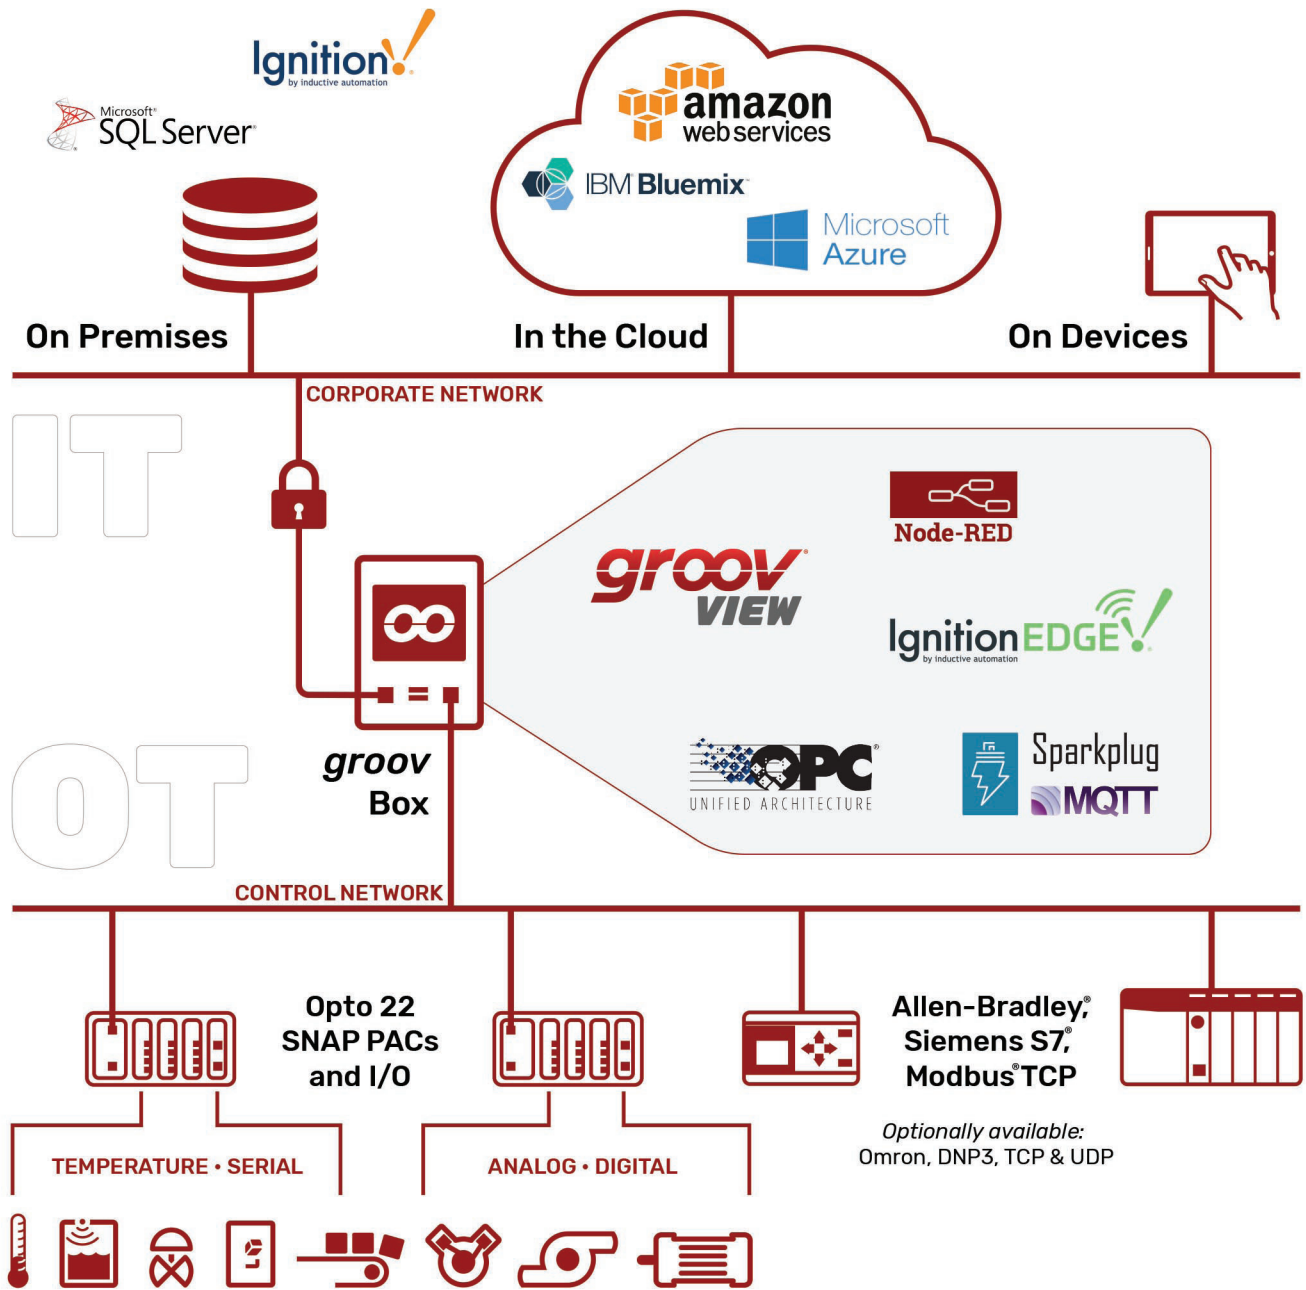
Ignition by inductive automation

Microsoft SQL Server

amazon web services

IBM Bluemix

Microsoft Azure

On Premises

In the Cloud

On Devices

CORPORATE NETWORK

IT

Node-RED

groov VIEW

Ignition EDGE by inductive automation

OPC UNIFIED ARCHITECTURE

Sparkplug MQTT

groov Box

OT

CONTROL NETWORK

Opto 22 SNAP PACs and I/O

Allen-Bradley®, Siemens S7®, Modbus®TCP

Optionally available: Omron, DNP3, TCP & UDP

TEMPERATURE • SERIAL

ANALOG • DIGITAL